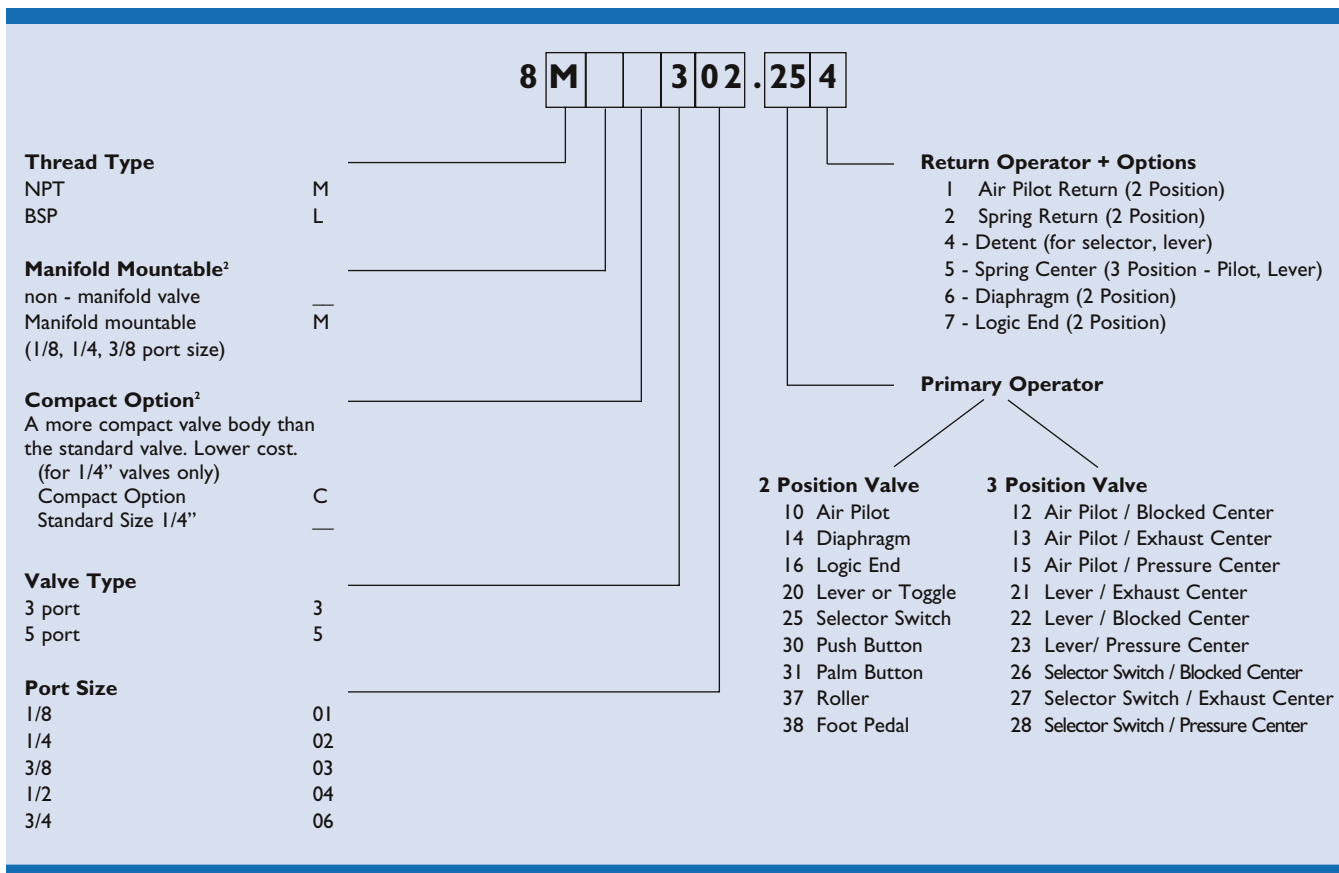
8 M 3 0 2 . 25 4

**Thread Type**
NPT M
BSP L

**Manifold Mountable²**
non - manifold valve __
Manifold mountable M
(1/8, 1/4, 3/8 port size)

**Compact Option²**
A more compact valve body than the standard valve. Lower cost.
(for 1/4" valves only)
Compact Option C
Standard Size 1/4" __

**Valve Type**
3 port 3
5 port 5

**Port Size**
1/8 01
1/4 02
3/8 03
1/2 04
3/4 06

**Return Operator + Options**
1 Air Pilot Return (2 Position)
2 Spring Return (2 Position)
4 - Detent (for selector, lever)
5 - Spring Center (3 Position - Pilot, Lever)
6 - Diaphragm (2 Position)
7 - Logic End (2 Position)

**Primary Operator**

**2 Position Valve**
10 Air Pilot
14 Diaphragm
16 Logic End
20 Lever or Toggle
25 Selector Switch
30 Push Button
31 Palm Button
37 Roller
38 Foot Pedal

**3 Position Valve**
12 Air Pilot / Blocked Center
13 Air Pilot / Exhaust Center
15 Air Pilot / Pressure Center
21 Lever / Exhaust Center
22 Lever / Blocked Center
23 Lever/ Pressure Center
26 Selector Switch / Blocked Center
27 Selector Switch / Exhaust Center
28 Selector Switch / Pressure Center